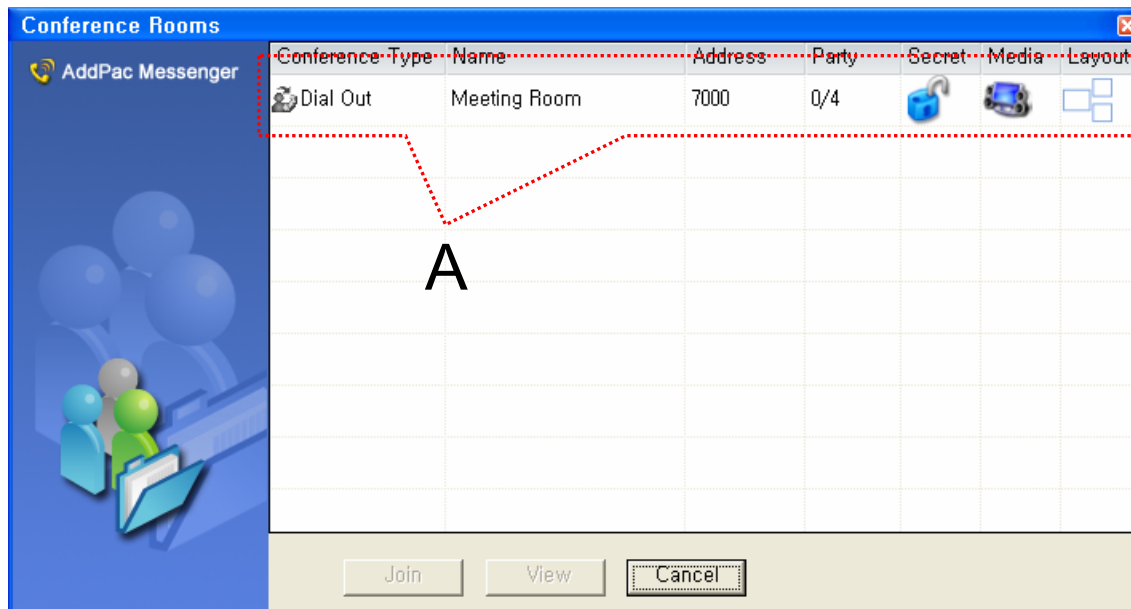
Conference Rooms

AddPac Messenger

| Conference Type | Name | Address | Party | Secret | Media | Layout |
|---|---|---|---|---|---|---|
| Dial Out | Meeting Room | 7000 | 0/4 | | | |

A

Join View Cancel